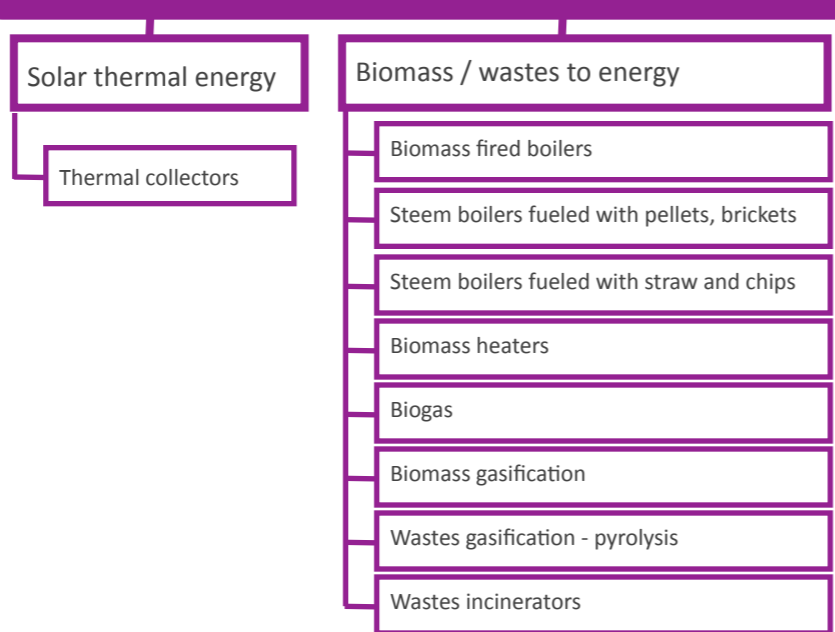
Solar thermal energy

Thermal collectors

Biomass / wastes to energy

Biomass fired boilers

Steem boilers fueled with pellets, brickets

Steem boilers fueled with straw and chips

Biomass heaters

Biogas

Biomass gasification

Wastes gasification - pyrolysis

Wastes incinerators